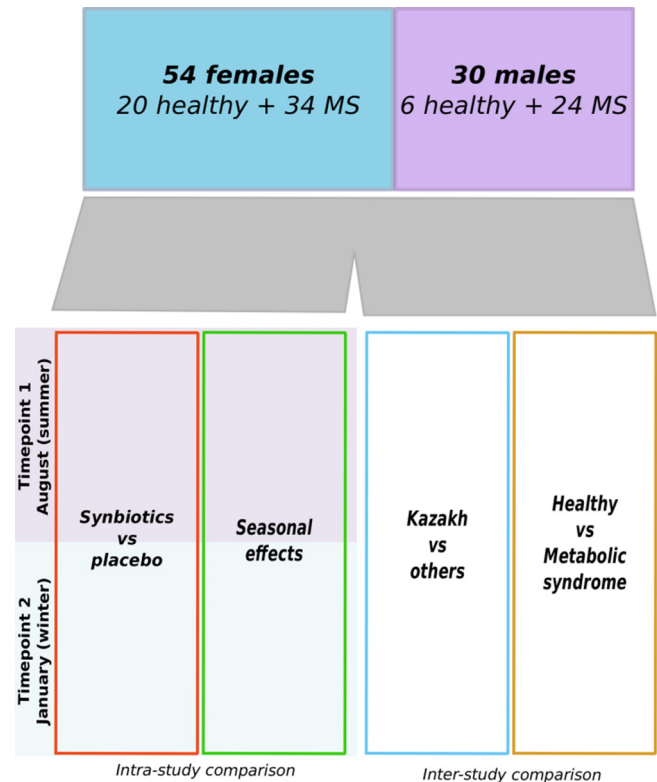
**54 females**
20 healthy + 34 MS

**30 males**
6 healthy + 24 MS

Timepoint 1
August (summer)

Timepoint 2
January (winter)

Synbiotics vs placebo

Seasonal effects

Kazakh vs others

Healthy vs Metabolic syndrome

Intra-study comparison

Inter-study comparison